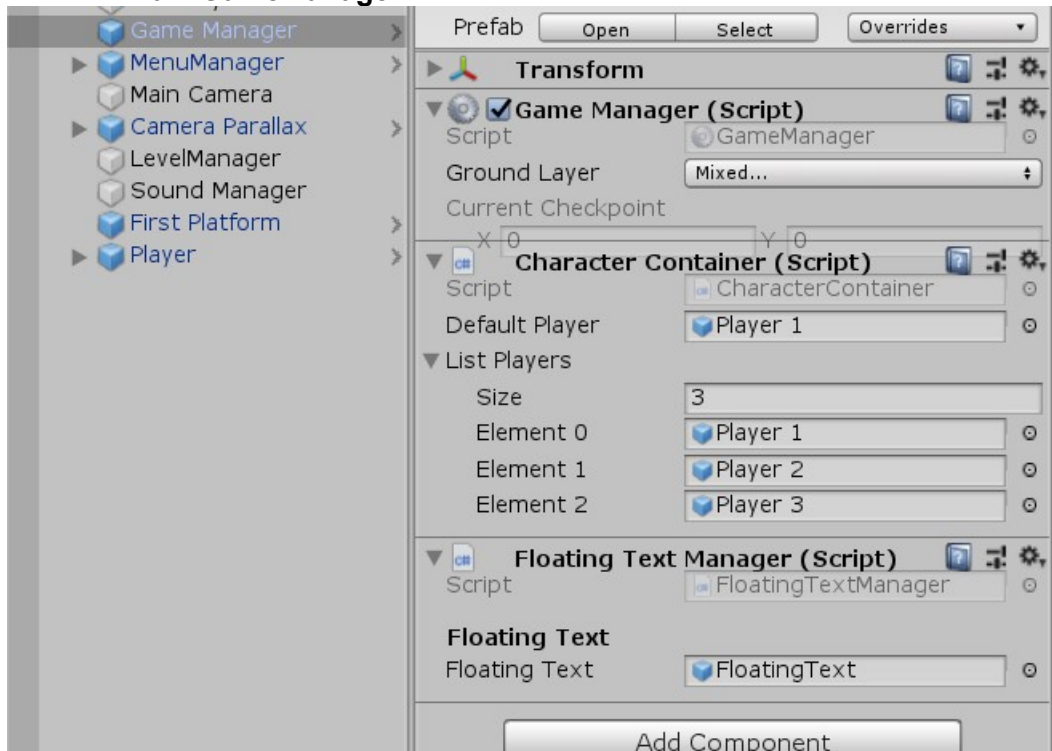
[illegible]
Game Manager
MenuManager
Main Camera
Camera Parallax
LevelManager
Sound Manager
First Platform
Player

Prefab Open Select Overrides
Transform
Game Manager (Script)
Script GameManager
Ground Layer Mixed...
Current Checkpoint
X 0 Y 0
Character Container (Script)
Script CharacterContainer
Default Player Player 1
List Players
Size 3
Element 0 Player 1
Element 1 Player 2
Element 2 Player 3
Floating Text Manager (Script)
Script FloatingTextManager
Floating Text
Floating Text FloatingText
Add Component